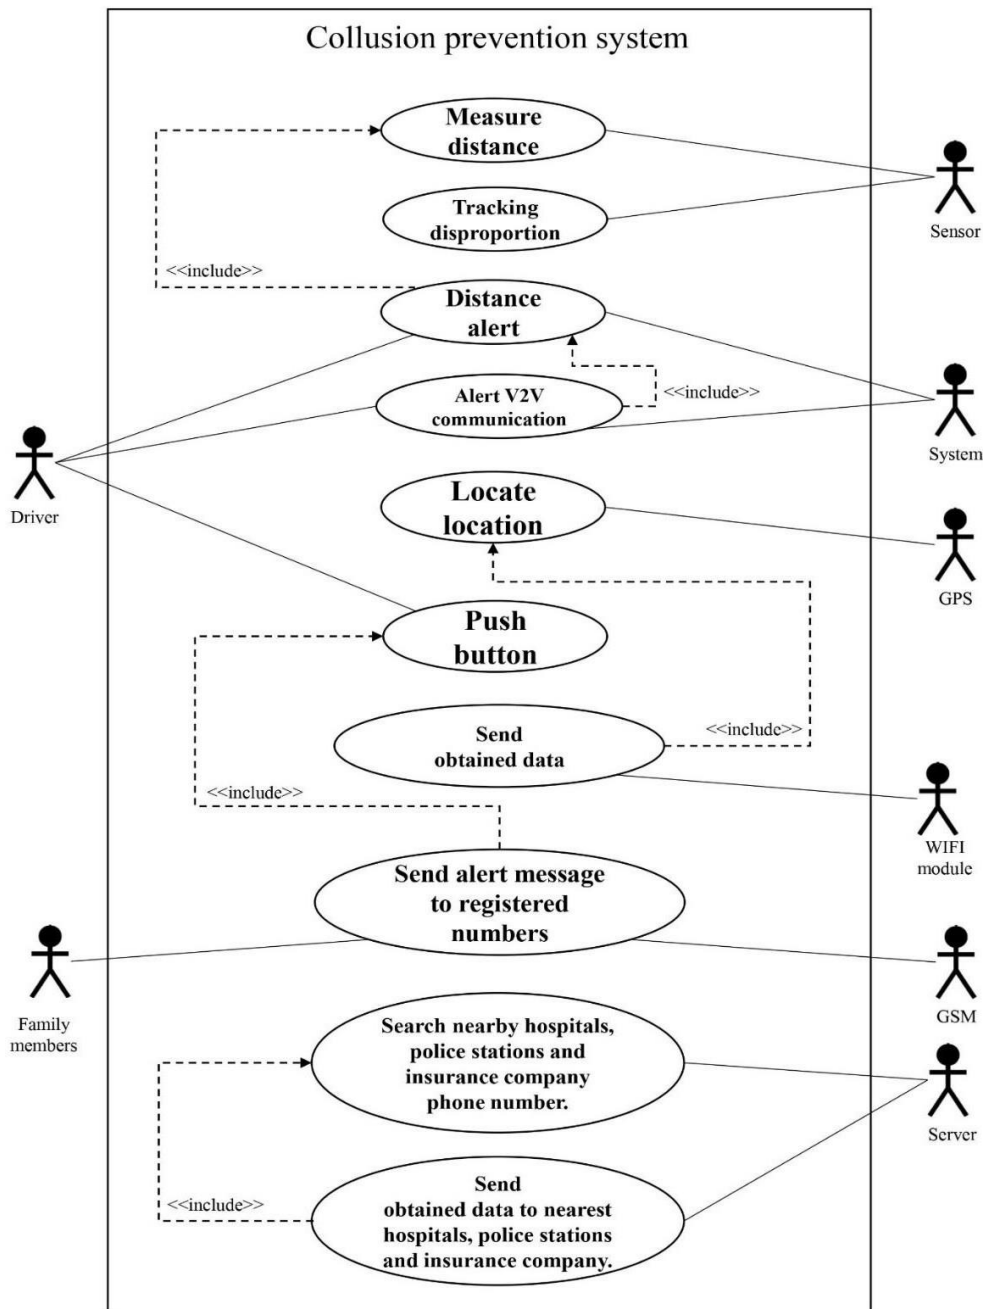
Collusion prevention system

Measure distance

Sensor

Tracking disproportion

<<include>>

Distance alert

<<include>>

Alert V2V communication

System

Driver

Locate location

GPS

Push button

Send obtained data

<<include>>

WIFI module

<<include>>

Send alert message to registered numbers

Family members

GSM

Search nearby hospitals, police stations and insurance company phone number.

Server

<<include>>

Send obtained data to nearest hospitals, police stations and insurance company.